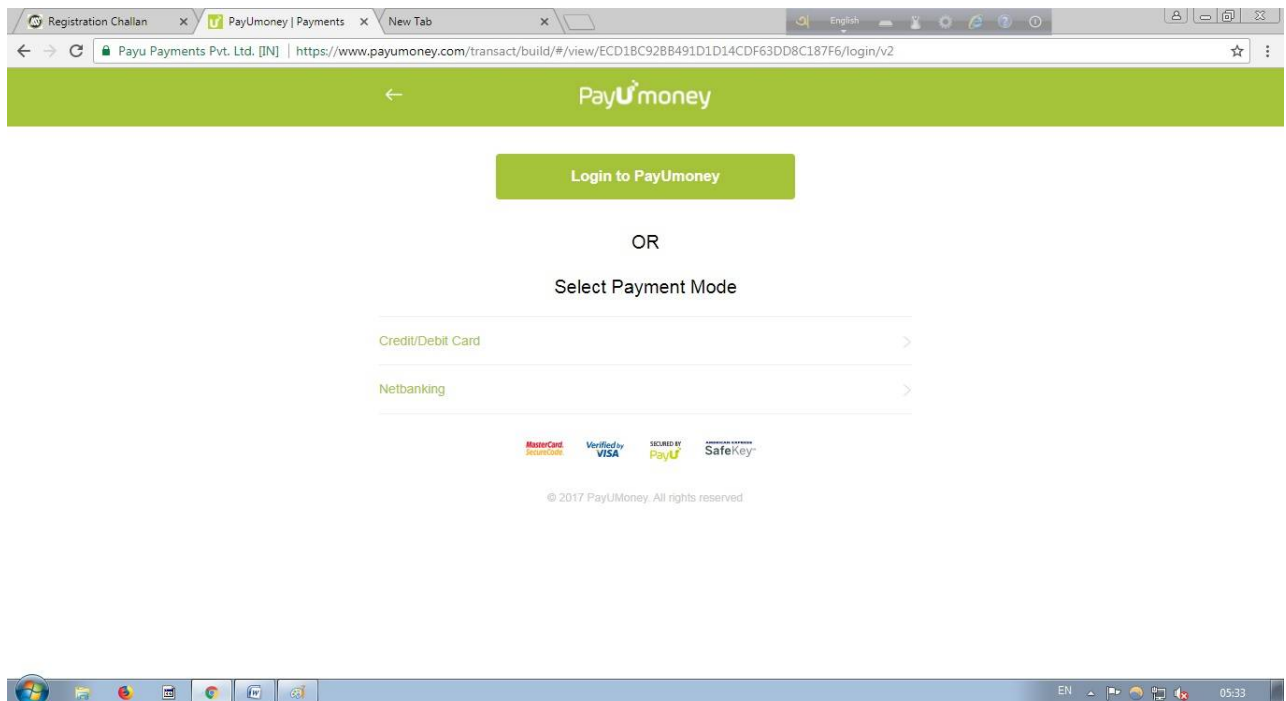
Registration Challan ×
PayUmoney | Payments ×
New Tab ×
English

Payu Payments Pvt. Ltd. [IN] | https://www.payumoney.com/transact/build/#/view/ECD1BC92BB491D1D14CDF63DD8C187F6/login/v2

←
PayUmoney

Login to PayUmoney

OR

Select Payment Mode

Credit/Debit Card

Netbanking

MasterCard. SecureCode. Verified by VISA SECURED BY PayU AMERICAN EXPRESS SafeKey

© 2017 PayUMoney. All rights reserved

EN 05:33